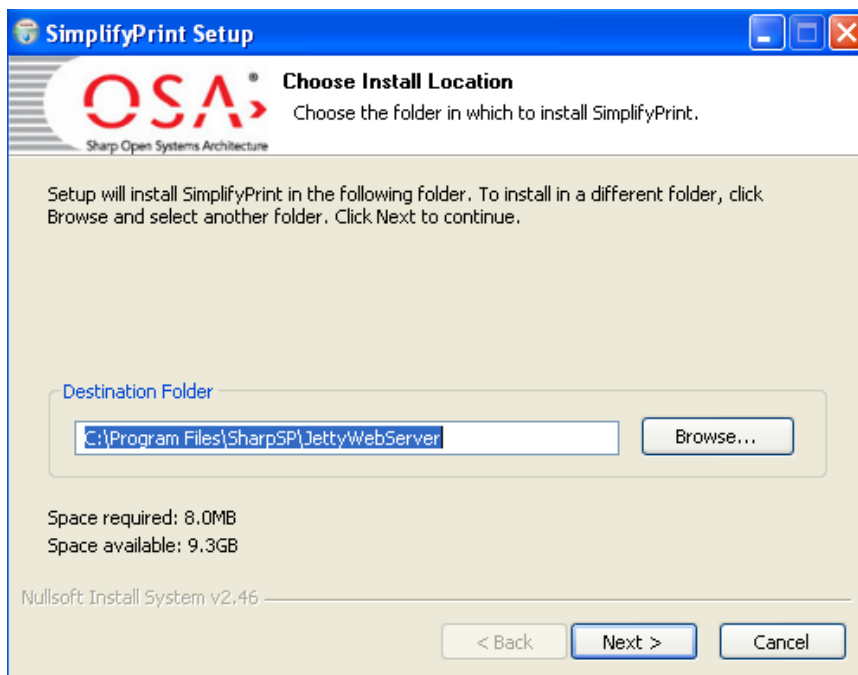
SimplifyPrint Setup

OSA®
Sharp Open Systems Architecture

Choose Install Location
Choose the folder in which to install SimplifyPrint.

Setup will install SimplifyPrint in the following folder. To install in a different folder, click Browse and select another folder. Click Next to continue.

Destination Folder
C:\Program Files\SharpSP\JettyWebServer
Browse...

Space required: 8.0MB
Space available: 9.3GB

Nullsoft Install System v2.46

< Back
Next >
Cancel